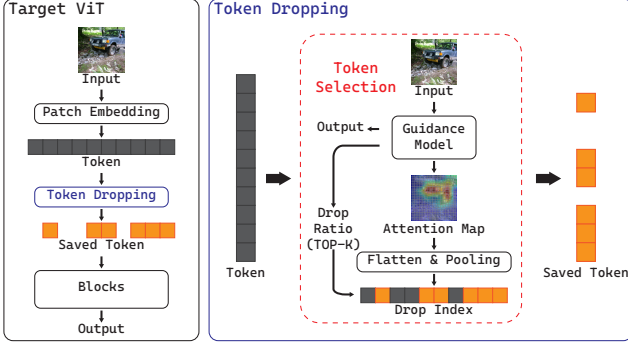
Target ViT

Input

Patch Embedding

Token

Token Dropping

Saved Token

Blocks

Output

Token Dropping

Token

Token Selection

Input

Output

Guidance Model

Drop Ratio (TOP-K)

Attention Map

Flatten & Pooling

Drop Index

Saved Token